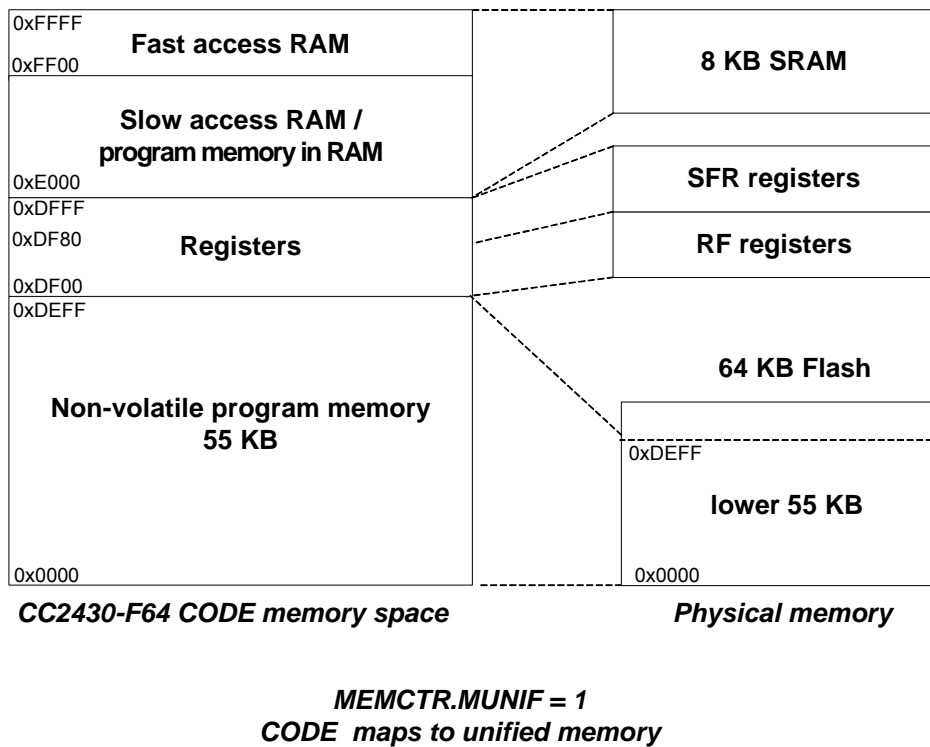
0xFFFF
Fast access RAM
0xFF00
Slow access RAM / program memory in RAM
0xE000
0xDFFF
0xDF80
Registers
0xDF00
0xDEFF
Non-volatile program memory 55 KB
0x0000

8 KB SRAM
SFR registers
RF registers
64 KB Flash
0xDEFF
lower 55 KB
0x0000

CC2430-F64 CODE memory space
Physical memory

MEMCTR.MUNIF = 1
CODE maps to unified memory